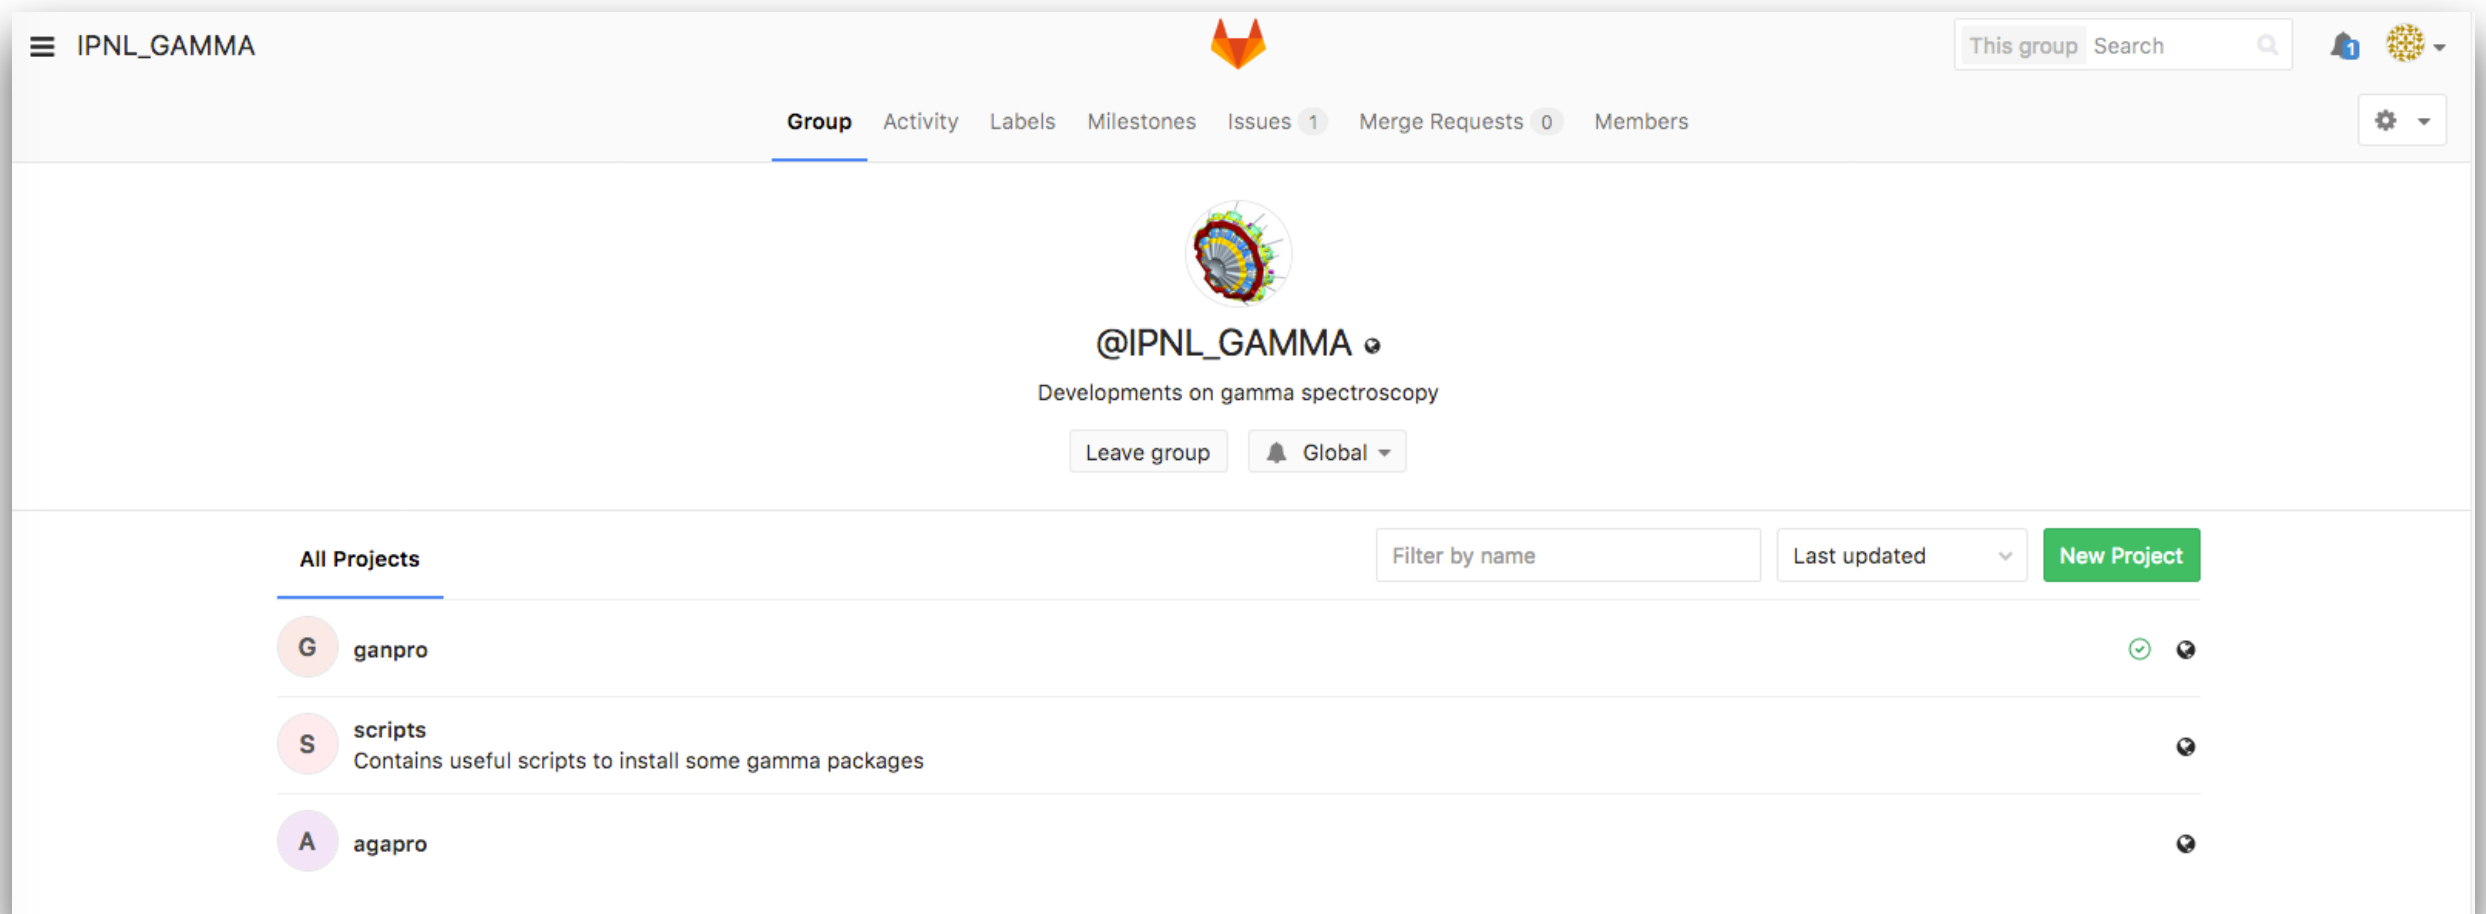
IPNL_GAMMA

This group Search

1

Group Activity Labels Milestones Issues 1 Merge Requests 0 Members

@IPNL_GAMMA

Developments on gamma spectroscopy

Leave group Global

All Projects

Filter by name

Last updated

New Project

G ganpro

S scripts
Contains useful scripts to install some gamma packages

A agapro